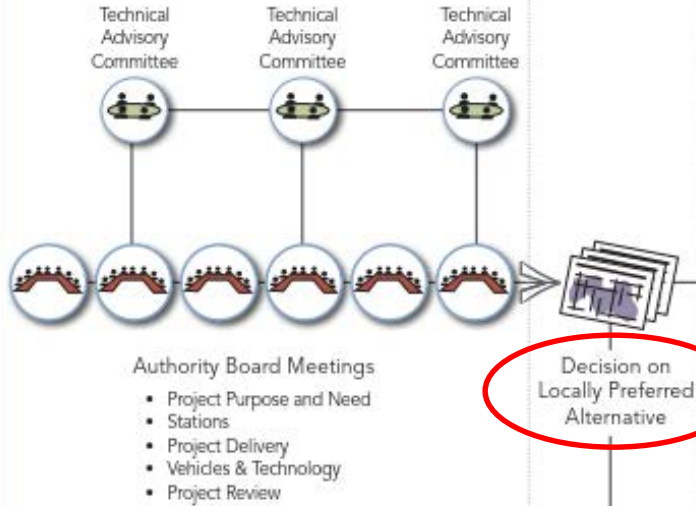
Technical Advisory Committee

Technical Advisory Committee

Technical Advisory Committee

Authority Board Meetings
• Project Purpose and Need
• Stations
• Project Delivery
• Vehicles & Technology
• Project Review

Decision on Locally Preferred Alternative